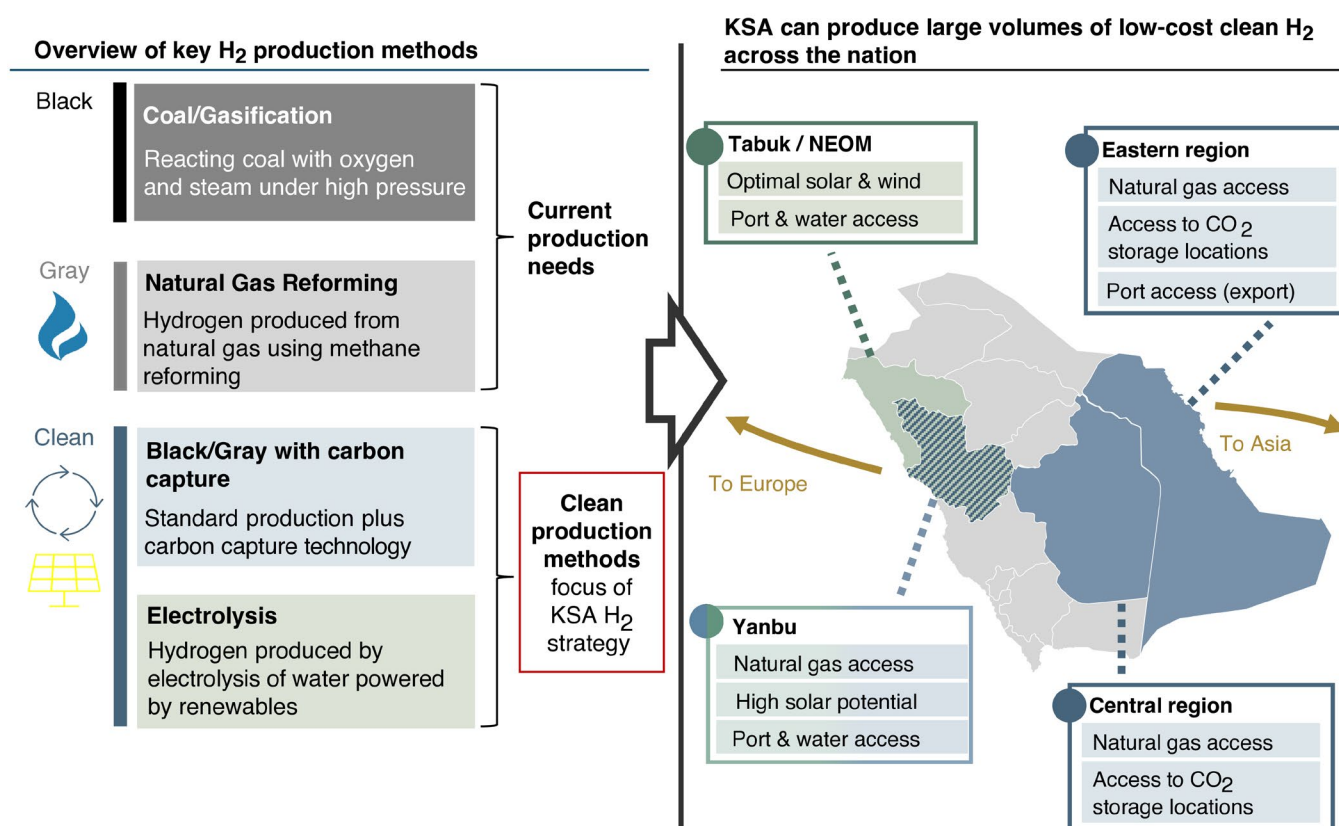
Overview of key $H_2$ production methods

Black

Coal/Gasification

Reacting coal with oxygen and steam under high pressure

Gray

Natural Gas Reforming

Hydrogen produced from natural gas using methane reforming

Current production needs

Clean

Black/Gray with carbon capture

Standard production plus carbon capture technology

Electrolysis

Hydrogen produced by electrolysis of water powered by renewables

Clean production methods focus of KSA $H_2$ strategy

KSA can produce large volumes of low-cost clean $H_2$ across the nation

Tabuk / NEOM

Optimal solar & wind

Port & water access

Eastern region

Natural gas access

Access to $CO_2$ storage locations

Port access (export)

To Europe

To Asia

Yanbu

Natural gas access

High solar potential

Port & water access

Central region

Natural gas access

Access to $CO_2$ storage locations